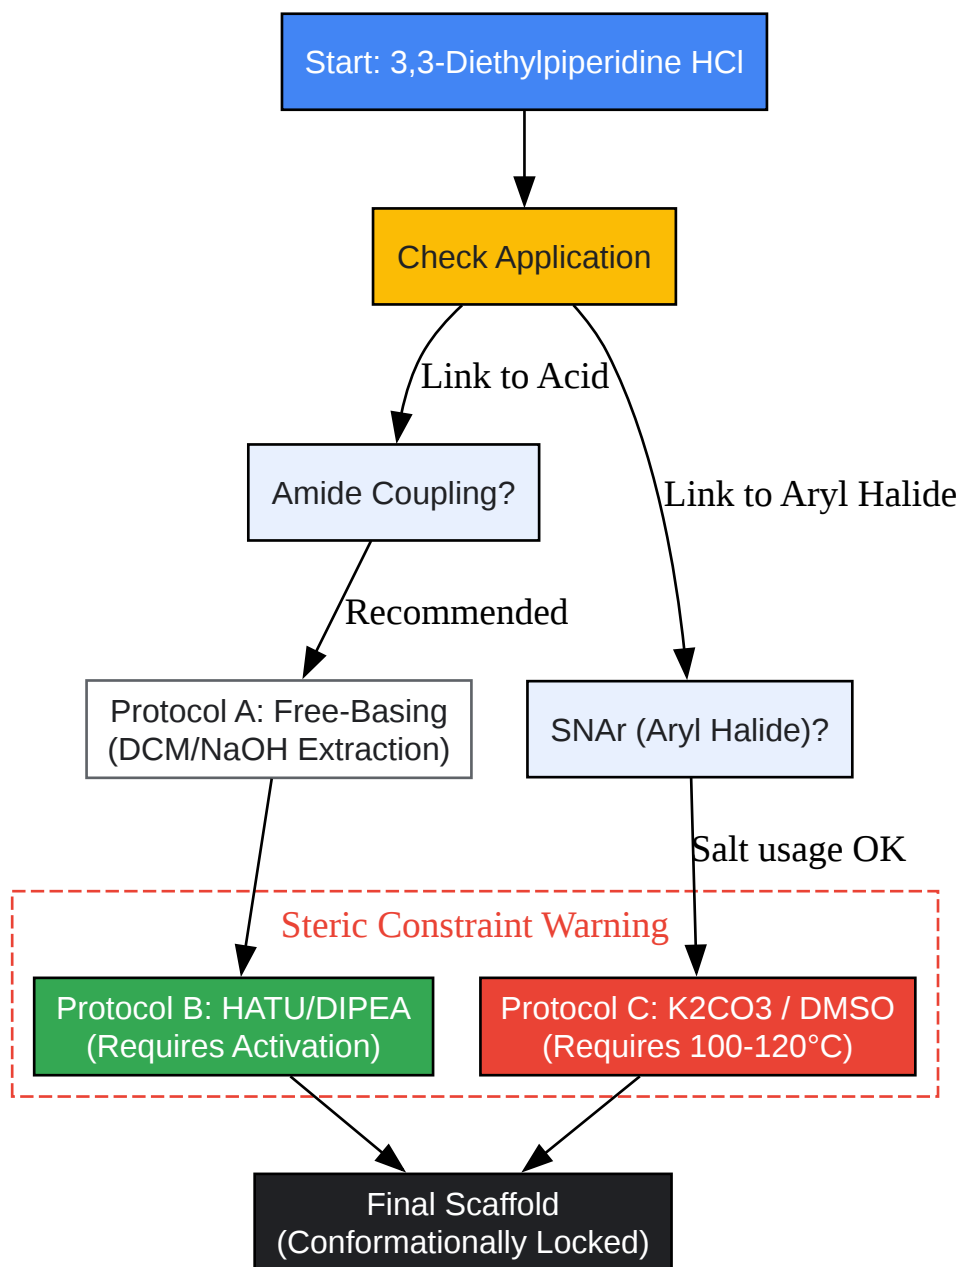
Start: 3,3-Diethylpiperidine HCl

Check Application

Link to Acid

Link to Aryl Halide

Amide Coupling?

Recommended

Protocol A: Free-Basing
(DCM/NaOH Extraction)

SNAr (Aryl Halide)?

Salt usage OK

Steric Constraint Warning

Protocol B: HATU/DIPEA
(Requires Activation)

Protocol C: K2CO3 / DMSO
(Requires 100-120°C)

Final Scaffold
(Conformationally Locked)